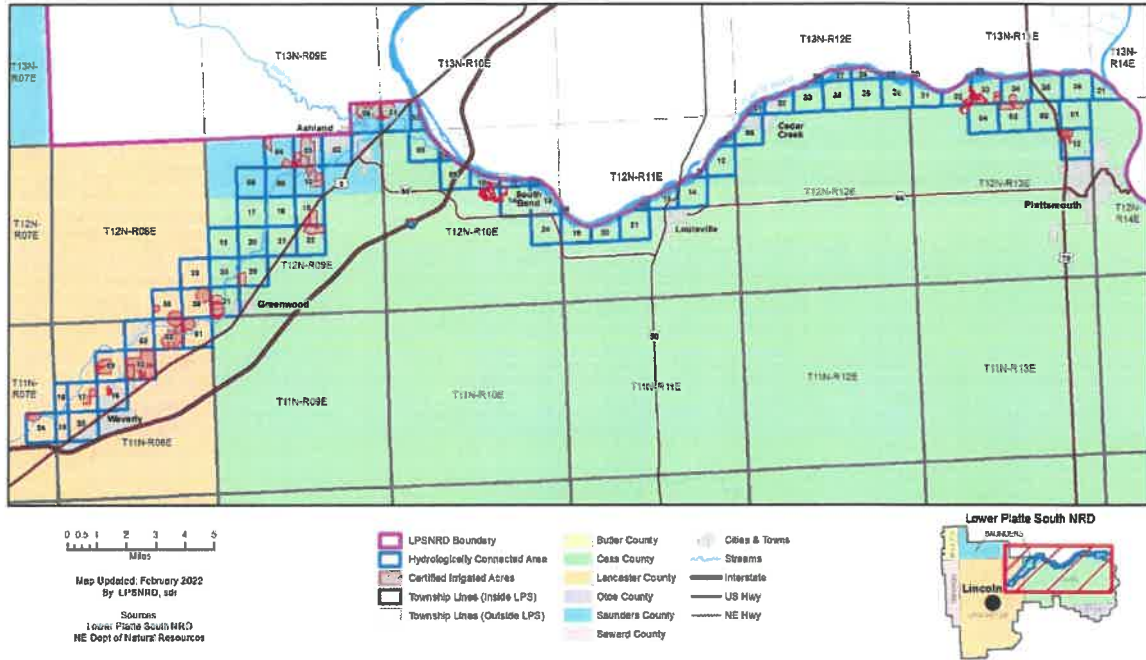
T13N-R07E
T13N-R09E
T13N-R10E
T13N-R12E
T13N-R13E
T13N-R14E
Ashland
Cedar Creek
T12N-R07E
T12N-R08E
T12N-R09E
T12N-R10E
T12N-R11E
T12N-R12E
T12N-R13E
T12N-R14E
South Bend
Louisville
Plattsmouth
Greenwood
T11N-R07E
T11N-R08E
T11N-R09E
T11N-R10E
T11N-R11E
T11N-R12E
T11N-R13E
Waverly
0 0.5 1 2 3 4 5
Miles
Map Updated: February 2022
By: LPSNRD, sdr
Sources
Lower Platte South NRD
NE Dept of Natural Resources
LPSNRD Boundary
Hydrologically Connected Area
Certified Irrigated Acres
Township Lines (Inside LPS)
Township Lines (Outside LPS)
Butler County
Cass County
Lancaster County
Otoe County
Saunders County
Seward County
Cities & Towns
Streams
Interstate
US Hwy
NE Hwy
Lower Platte South NRD
SAUNDERS
Lincoln